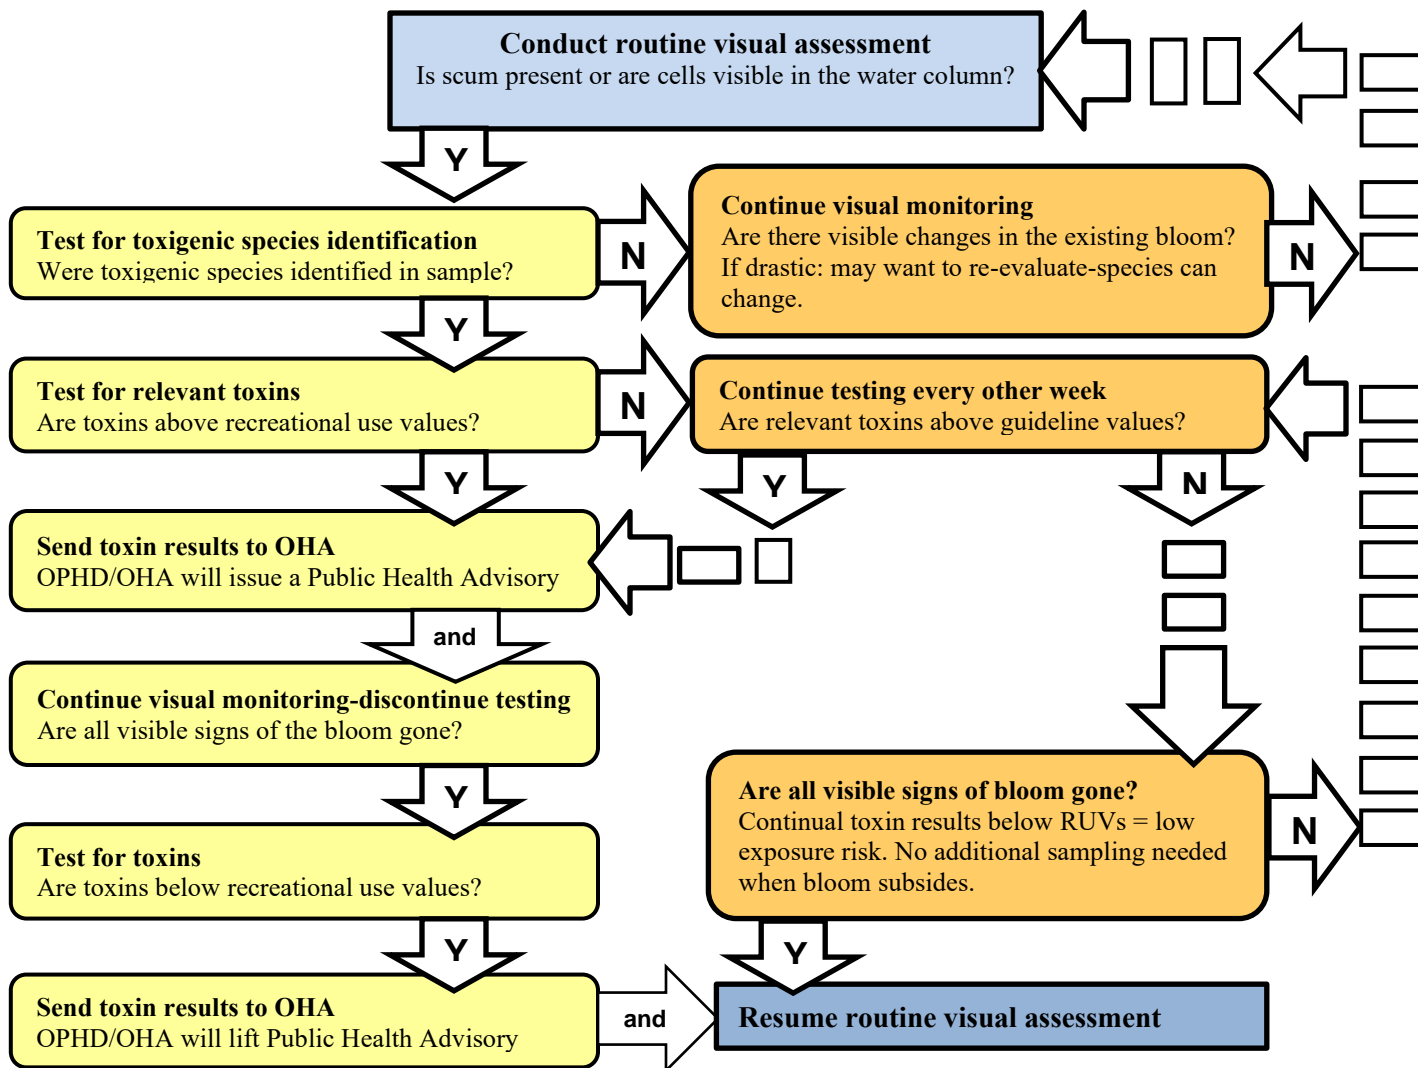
Conduct routine visual assessment
Is scum present or are cells visible in the water column?

Y

Test for toxigenic species identification
Were toxigenic species identified in sample?

N

Continue visual monitoring
Are there visible changes in the existing bloom? If drastic: may want to re-evaluate-species can change.

N

Y

Test for relevant toxins
Are toxins above recreational use values?

N

Continue testing every other week
Are relevant toxins above guideline values?

Y

Y

N

Send toxin results to OHA
OPHD/OHA will issue a Public Health Advisory

and

Continue visual monitoring-discontinue testing
Are all visible signs of the bloom gone?

Y

Are all visible signs of bloom gone?
Continual toxin results below RUVs = low exposure risk. No additional sampling needed when bloom subsides.

N

Test for toxins
Are toxins below recreational use values?

Y

Y

Send toxin results to OHA
OPHD/OHA will lift Public Health Advisory

and

Resume routine visual assessment